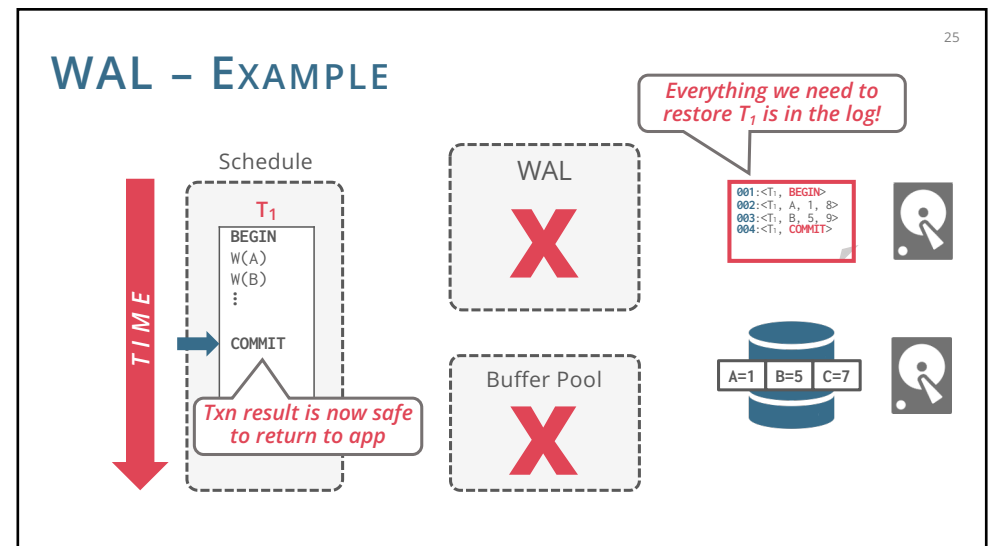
25

WAL – EXAMPLE

Everything we need to restore $T_1$ is in the log!

Schedule

TIME

$T_1$

BEGIN
W(A)
W(B)
⋮

COMMIT

Txn result is now safe to return to app

WAL

X

Buffer Pool

X

001:<$T_1$, BEGIN>
002:<$T_1$, A, 1, 8>
003:<$T_1$, B, 5, 9>
004:<$T_1$, COMMIT>

| A=1 | B=5 | C=7 |
|---|---|---|